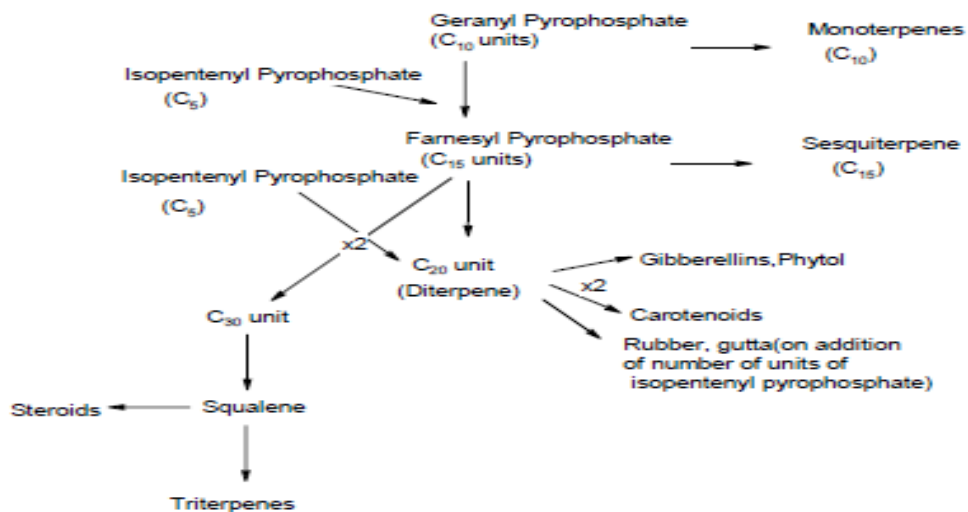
Geranyl Pyrophosphate
($C_{10}$ units)

Monoterpenes
($C_{10}$)

Isopentenyl Pyrophosphate
($C_5$)

Farnesyl Pyrophosphate
($C_{15}$ units)

Sesquiterpene
($C_{15}$)

Isopentenyl Pyrophosphate
($C_5$)

x2

$C_{20}$ unit
(Diterpene)

Gibberellins, Phytol

x2

Carotenoids

Rubber, gutta(on addition of number of units of isopentenyl pyrophosphate)

$C_{30}$ unit

Steroids

Squalene

Triterpenes